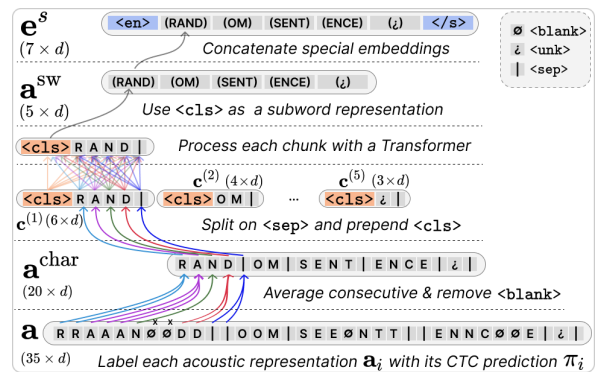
$\mathbf{e}^{s}$ $(7 \times d)$

<en> (RAND) (OM) (SENT) (ENCE) (¿) </s>

Concatenate special embeddings

ø <blank>
¿ <unk>
| <sep>

$\mathbf{a}^{\text{sw}}$ $(5 \times d)$

(RAND) (OM) (SENT) (ENCE) (¿)

Use <cls> as a subword representation

<cls> R A N D |

Process each chunk with a Transformer

$\mathbf{c}^{(2)}$ $(4 \times d)$ ... $\mathbf{c}^{(5)}$ $(3 \times d)$

<cls> R A N D | <cls> O M | <cls> ¿ |

$\mathbf{c}^{(1)}$ $(6 \times d)$

Split on <sep> and prepend <cls>

$\mathbf{a}^{\text{char}}$ $(20 \times d)$

R A N D | O M | S E N T | E N C E | ¿ |

Average consecutive & remove <blank>

$\mathbf{a}$ $(35 \times d)$

R R A A A N ø ø D D | | O O M | S E E ø N T T | | E N N C ø ø E | ¿ |

Label each acoustic representation $\mathbf{a}_i$ with its CTC prediction $\pi_i$